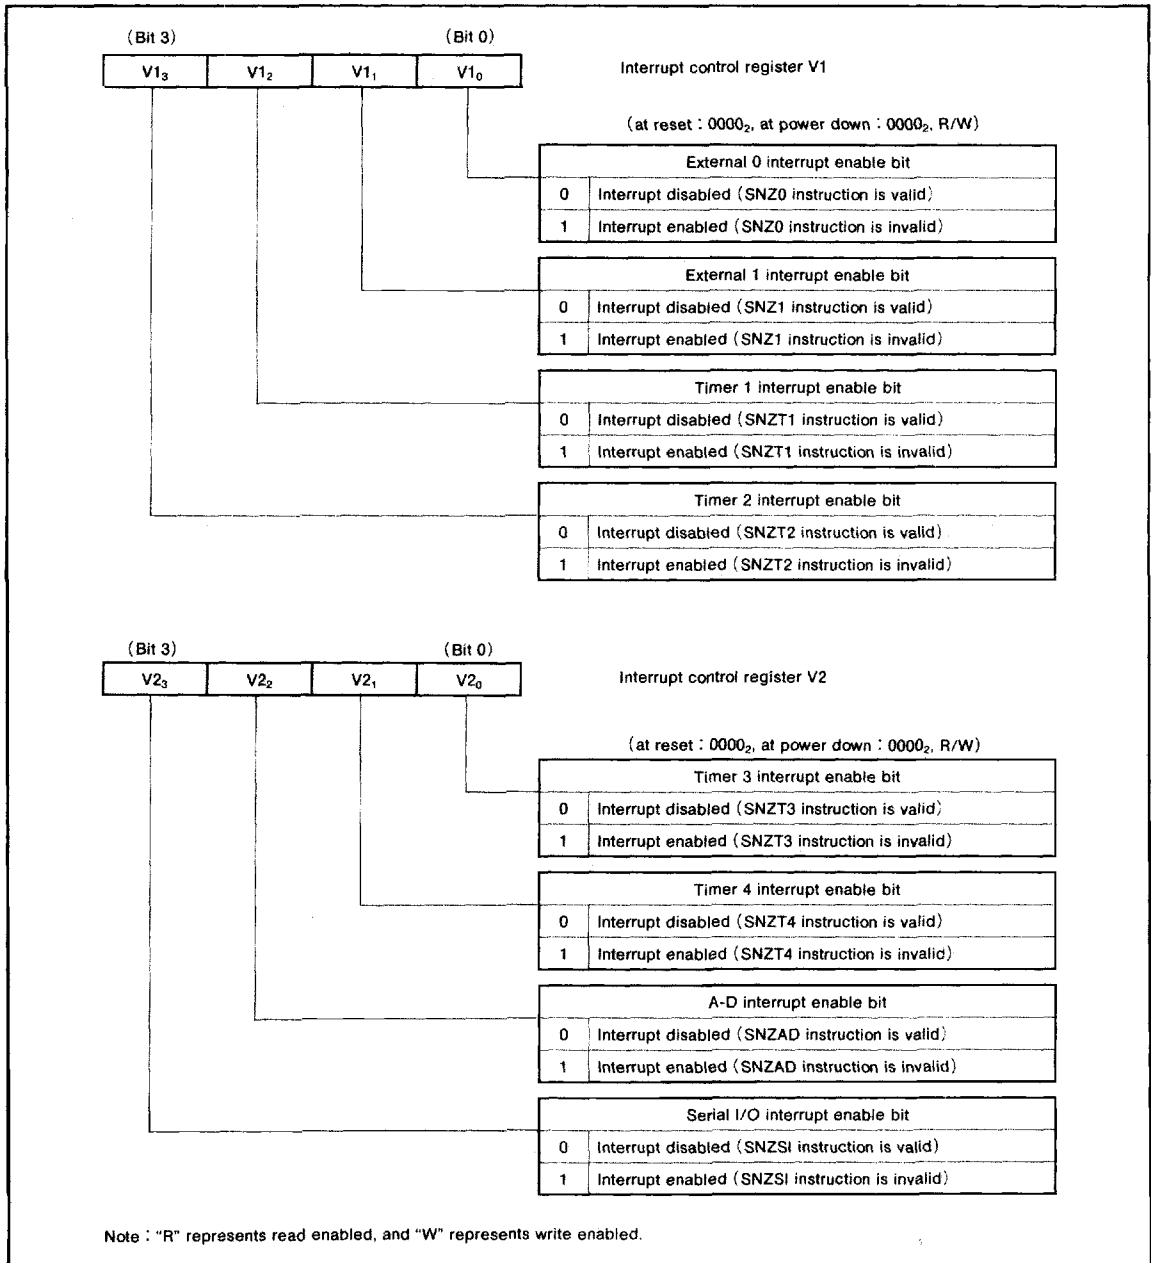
(Bit 3) (Bit 0)

| $V1_3$ | $V1_2$ | $V1_1$ | $V1_0$ |
|---|---|---|---|

Interrupt control register V1

(at reset : $0000_2$, at power down : $0000_2$, R/W)

| External 0 interrupt enable bit | |
|---|---|
| 0 | Interrupt disabled (SNZ0 instruction is valid) |
| 1 | Interrupt enabled (SNZ0 instruction is invalid) |

| External 1 interrupt enable bit | |
|---|---|
| 0 | Interrupt disabled (SNZ1 instruction is valid) |
| 1 | Interrupt enabled (SNZ1 instruction is invalid) |

| Timer 1 interrupt enable bit | |
|---|---|
| 0 | Interrupt disabled (SNZT1 instruction is valid) |
| 1 | Interrupt enabled (SNZT1 instruction is invalid) |

| Timer 2 interrupt enable bit | |
|---|---|
| 0 | Interrupt disabled (SNZT2 instruction is valid) |
| 1 | Interrupt enabled (SNZT2 instruction is invalid) |

(Bit 3) (Bit 0)

| $V2_3$ | $V2_2$ | $V2_1$ | $V2_0$ |
|---|---|---|---|

Interrupt control register V2

(at reset : $0000_2$, at power down : $0000_2$, R/W)

| Timer 3 interrupt enable bit | |
|---|---|
| 0 | Interrupt disabled (SNZT3 instruction is valid) |
| 1 | Interrupt enabled (SNZT3 instruction is invalid) |

| Timer 4 interrupt enable bit | |
|---|---|
| 0 | Interrupt disabled (SNZT4 instruction is valid) |
| 1 | Interrupt enabled (SNZT4 instruction is invalid) |

| A-D interrupt enable bit | |
|---|---|
| 0 | Interrupt disabled (SNZAD instruction is valid) |
| 1 | Interrupt enabled (SNZAD instruction is invalid) |

| Serial I/O interrupt enable bit | |
|---|---|
| 0 | Interrupt disabled (SNZSI instruction is valid) |
| 1 | Interrupt enabled (SNZSI instruction is invalid) |

Note : "R" represents read enabled, and "W" represents write enabled.